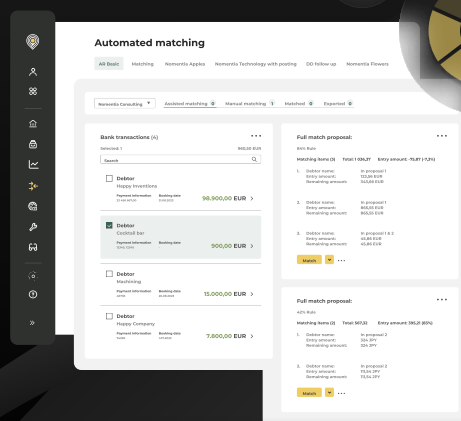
Automated matching

All Basic   Matching   Nomentia Apples   Nomentia Technology with posting   DO follow up   Nomentia Flowers

Nomentia Consulting   Assisted matching 0   Manual matching 1   Matched 0   Exported 0

Bank transactions (4)
Selected: 1   900,00 EUR
Search

Debtor
Happy Inventions
Payment information   Booking date
98.900,00 EUR

Debtor
Cocktail bar
Payment information   Booking date
900,00 EUR

Debtor
Mashining
Payment information   Booking date
15.000,00 EUR

Debtor
Happy Company
Payment information   Booking date
7.800,00 EUR

Full match proposal:
85% Rule
Matching items (3)   Total: 1 136,37   Entry amount: -75,87 (-7,2%)

1. Debtor name: In proposal 1
Entry amount: 123,80 EUR
Remaining amount: 323,80 EUR

2. Debtor name: In proposal 1
Entry amount: 865,50 EUR
Remaining amount: 865,23 EUR

3. Debtor name: In proposal 1 & 2
Entry amount: 45,80 EUR
Remaining amount: 45,80 EUR

Match

Full match proposal:
42% Rule
Matching items (2)   Total: 507,33   Entry amount: 395,21 (60%)

1. Debtor name: In proposal 2
Entry amount: 334 JPY
Remaining amount: 334 JPY

2. Debtor name: In proposal 2
Entry amount: 173,34 JPY
Remaining amount: 173,34 JPY

Match